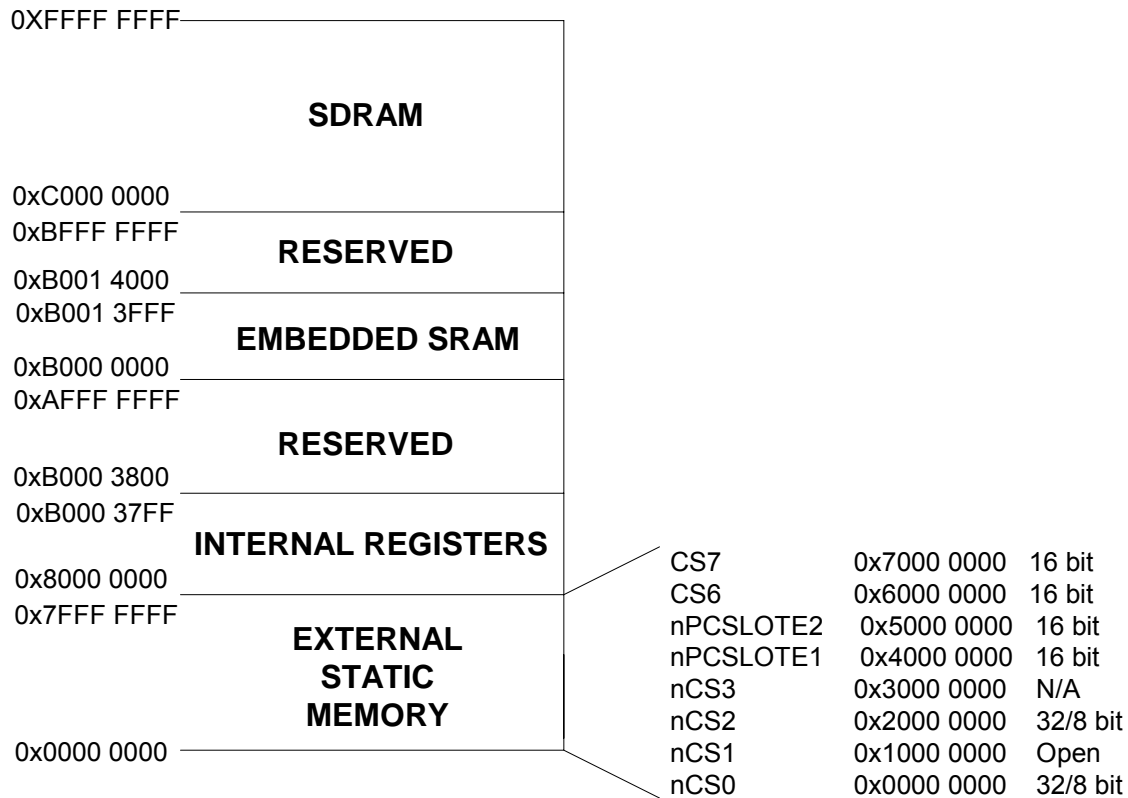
0XFFFF FFFF

SDRAM

0xC000 0000

0xBFFF FFFF

RESERVED

0xB001 4000

0xB001 3FFF

EMBEDDED SRAM

0xB000 0000

0xAFFF FFFF

RESERVED

0xB000 3800

0xB000 37FF

INTERNAL REGISTERS

0x8000 0000

0x7FFF FFFF

EXTERNAL STATIC MEMORY

0x0000 0000

| | | |
|---|---|---|
| CS7 | 0x7000 0000 | 16 bit |
| CS6 | 0x6000 0000 | 16 bit |
| nPCSLOTE2 | 0x5000 0000 | 16 bit |
| nPCSLOTE1 | 0x4000 0000 | 16 bit |
| nCS3 | 0x3000 0000 | N/A |
| nCS2 | 0x2000 0000 | 32/8 bit |
| nCS1 | 0x1000 0000 | Open |
| nCS0 | 0x0000 0000 | 32/8 bit |